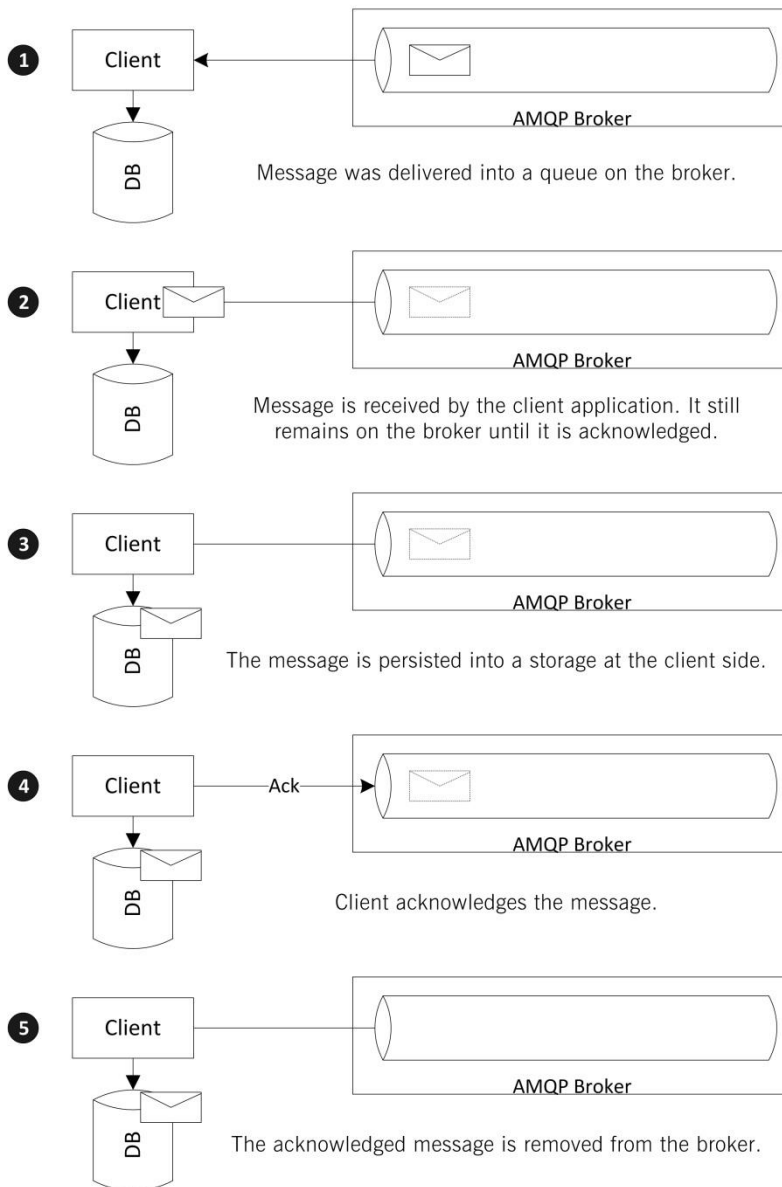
1
Client
AMQP Broker
DB
Message was delivered into a queue on the broker.

2
Client
AMQP Broker
DB
Message is received by the client application. It still remains on the broker until it is acknowledged.

3
Client
AMQP Broker
DB
The message is persisted into a storage at the client side.

4
Client
Ack
AMQP Broker
DB
Client acknowledges the message.

5
Client
AMQP Broker
DB
The acknowledged message is removed from the broker.